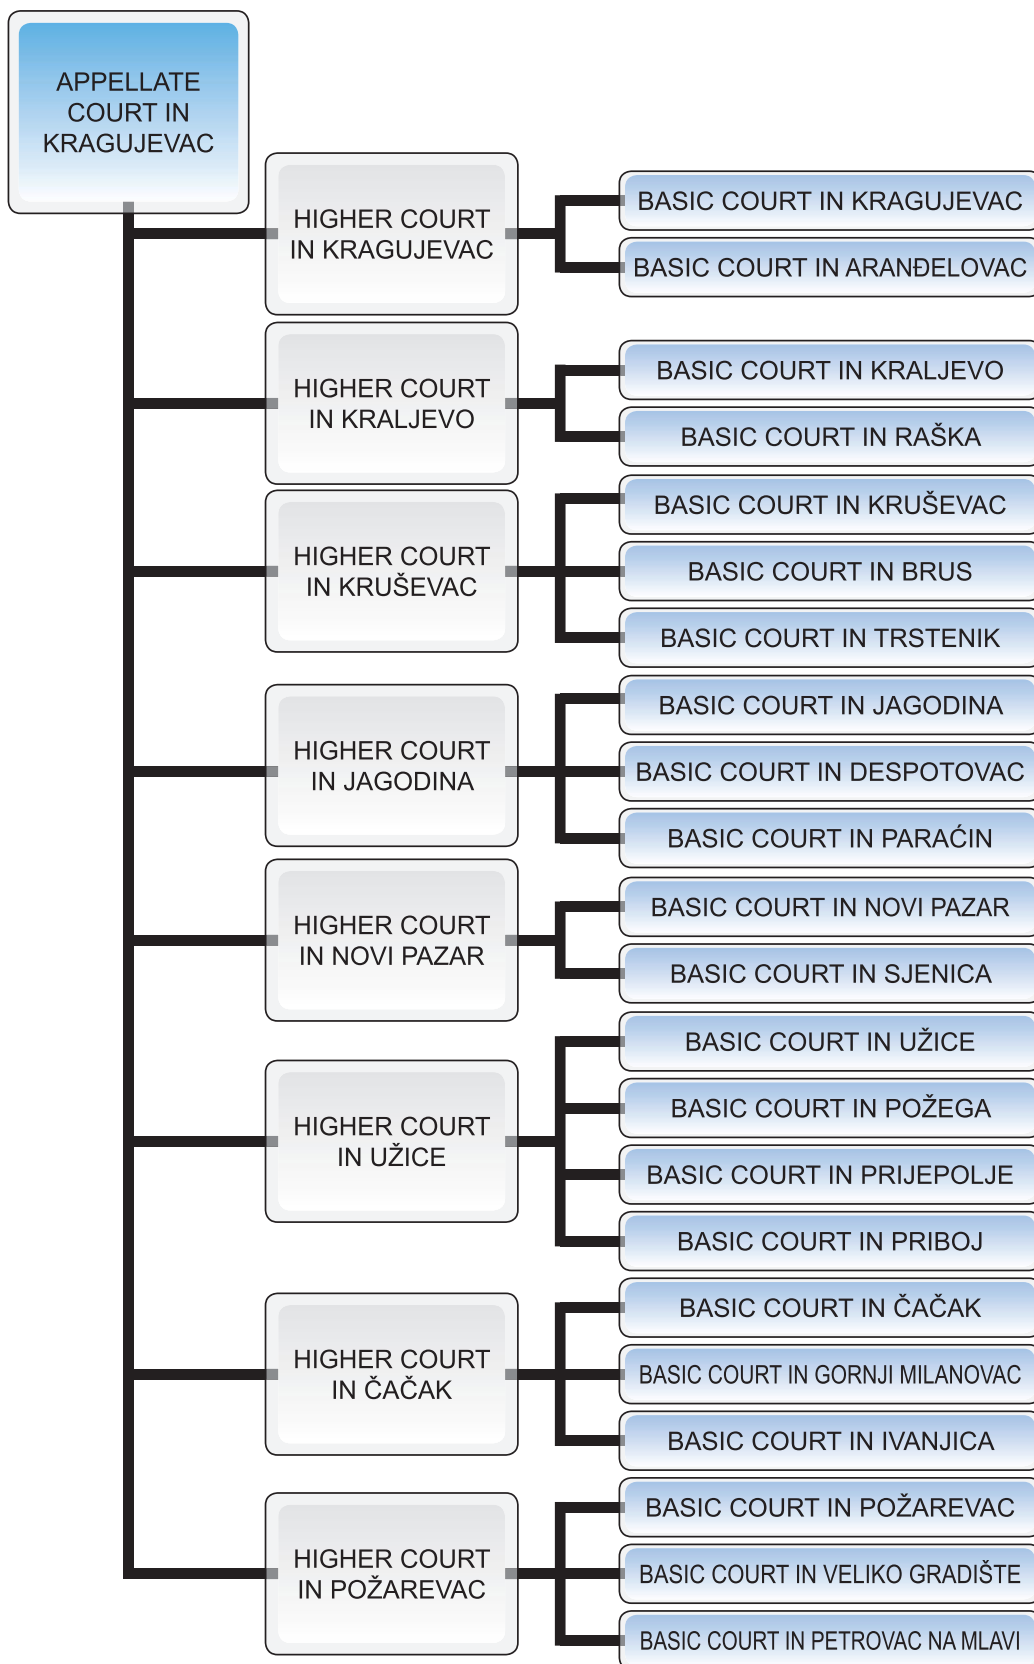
APPELLATE COURT IN KRAGUJEVAC

HIGHER COURT IN KRAGUJEVAC

BASIC COURT IN KRAGUJEVAC

BASIC COURT IN ARANĐELOVAC

HIGHER COURT IN KRALJEVO

BASIC COURT IN KRALJEVO

BASIC COURT IN RAŠKA

HIGHER COURT IN KRUŠEVAC

BASIC COURT IN KRUŠEVAC

BASIC COURT IN BRUS

BASIC COURT IN TRSTENIK

HIGHER COURT IN JAGODINA

BASIC COURT IN JAGODINA

BASIC COURT IN DESPOTOVAC

BASIC COURT IN PARAĆIN

HIGHER COURT IN NOVI PAZAR

BASIC COURT IN NOVI PAZAR

BASIC COURT IN SJENICA

HIGHER COURT IN UŽICE

BASIC COURT IN UŽICE

BASIC COURT IN POŽEGA

BASIC COURT IN PRIJEPOLJE

BASIC COURT IN PRIBOJ

HIGHER COURT IN ČAČAK

BASIC COURT IN ČAČAK

BASIC COURT IN GORNJI MILANOVAC

BASIC COURT IN IVANJICA

HIGHER COURT IN POŽAREVAC

BASIC COURT IN POŽAREVAC

BASIC COURT IN VELIKO GRADIŠTE

BASIC COURT IN PETROVAC NA MLAVI